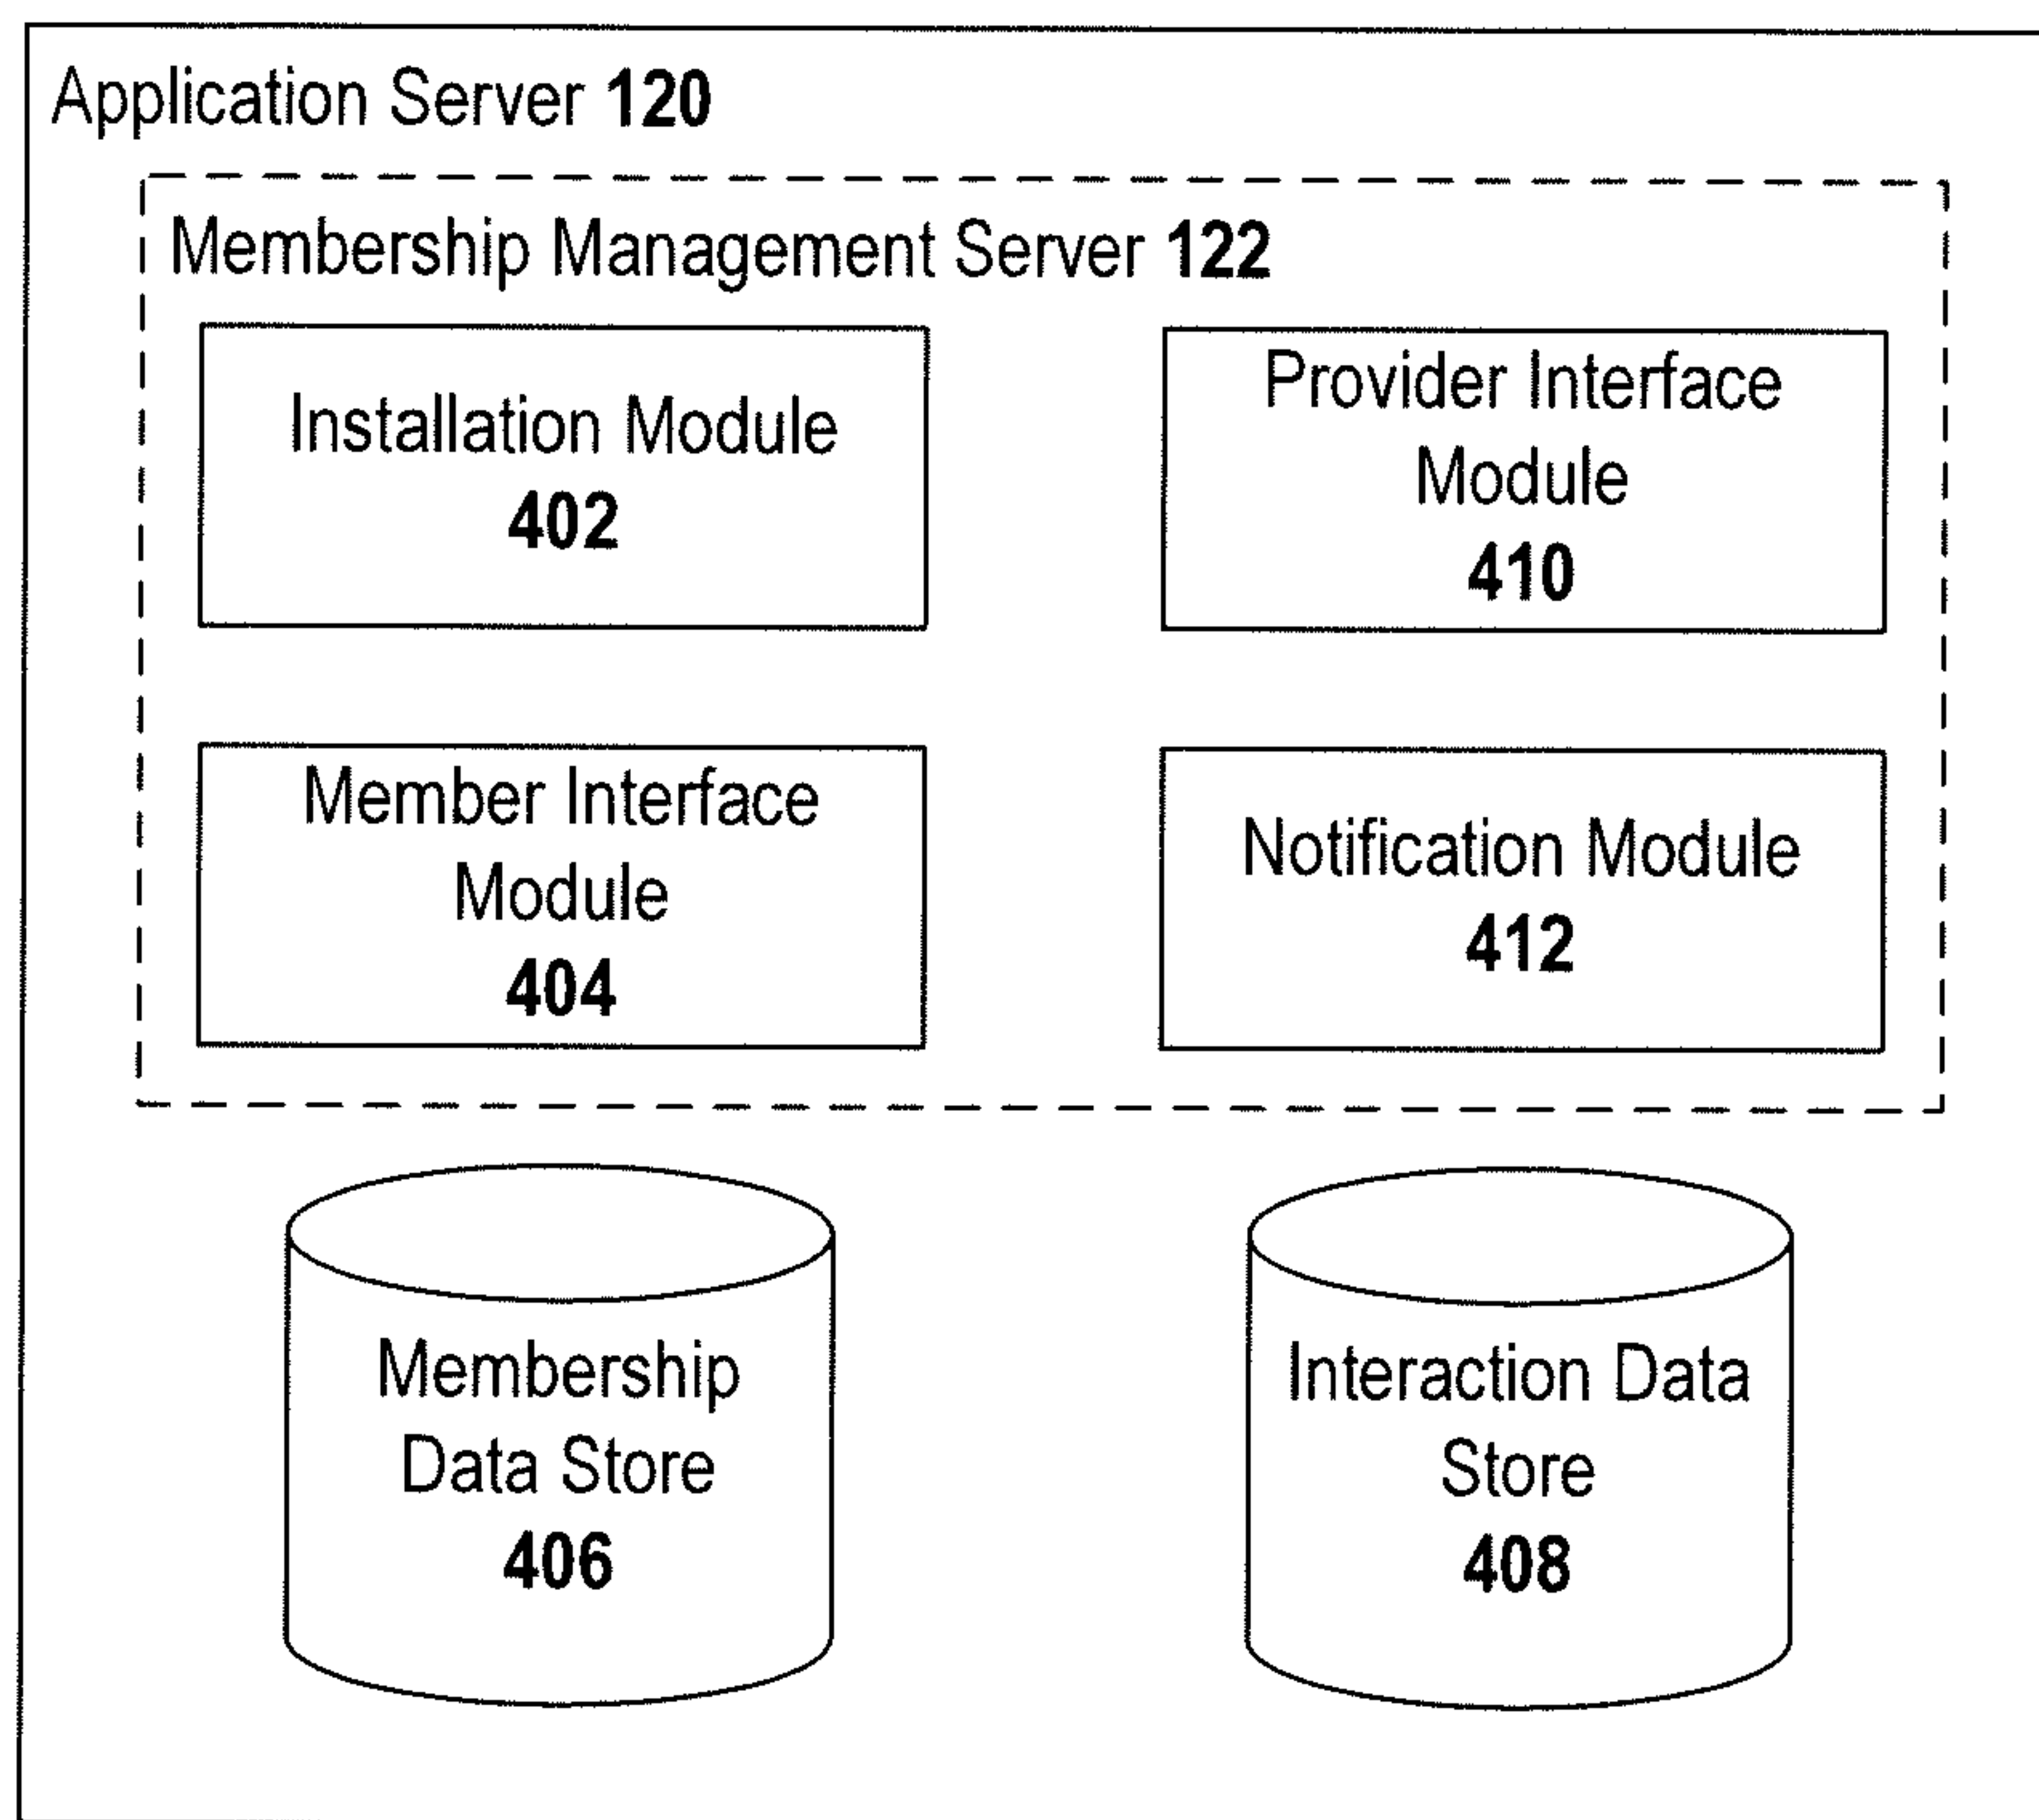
Application Server 120

Membership Management Server 122

Installation Module 402

Provider Interface Module 410

Member Interface Module 404

Notification Module 412

Membership Data Store 406

Interaction Data Store 408